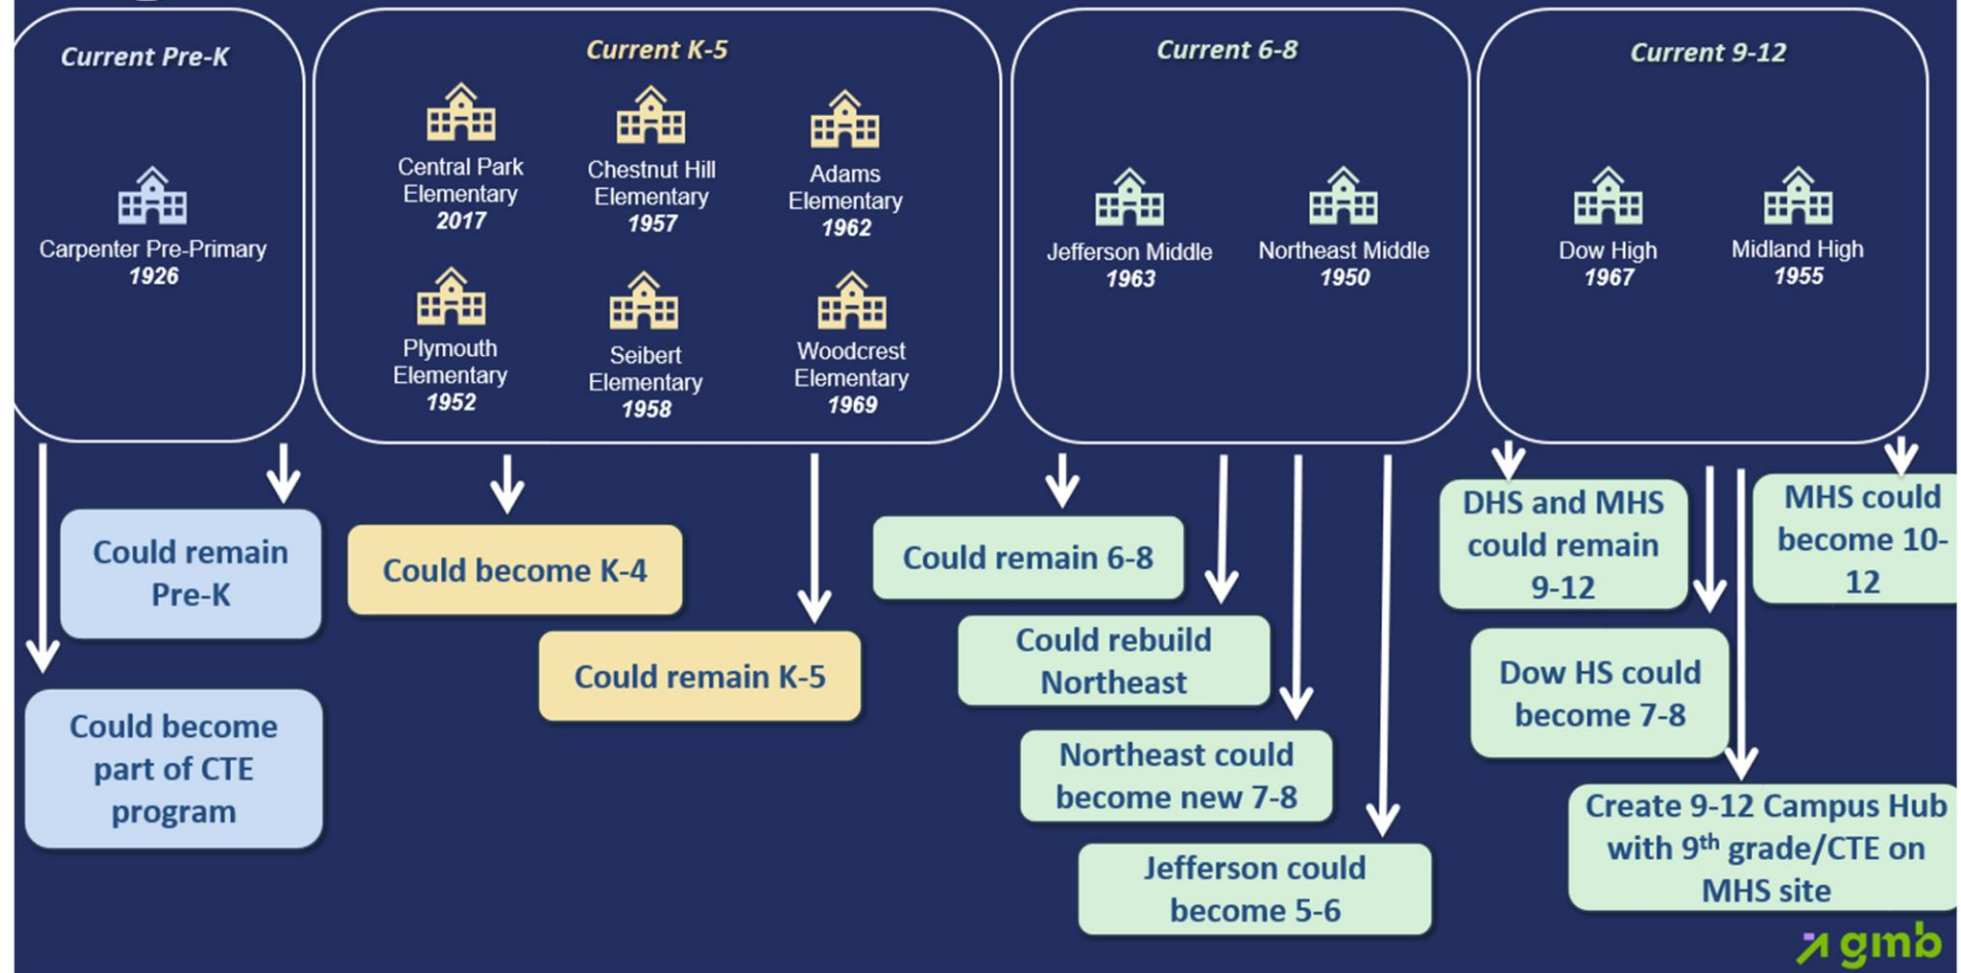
Current Pre-K

Carpenter Pre-Primary
1926

Current K-5

Central Park Elementary
2017

Chestnut Hill Elementary
1957

Adams Elementary
1962

Plymouth Elementary
1952

Seibert Elementary
1958

Woodcrest Elementary
1969

Current 6-8

Jefferson Middle
1963

Northeast Middle
1950

Current 9-12

Dow High
1967

Midland High
1955

Could remain Pre-K

Could become part of CTE program

Could become K-4

Could remain K-5

Could remain 6-8

Could rebuild Northeast

Northeast could become new 7-8

Jefferson could become 5-6

DHS and MHS could remain 9-12

MHS could become 10-12

Dow HS could become 7-8

Create 9-12 Campus Hub with 9$^{th}$ grade/CTE on MHS site

gmb